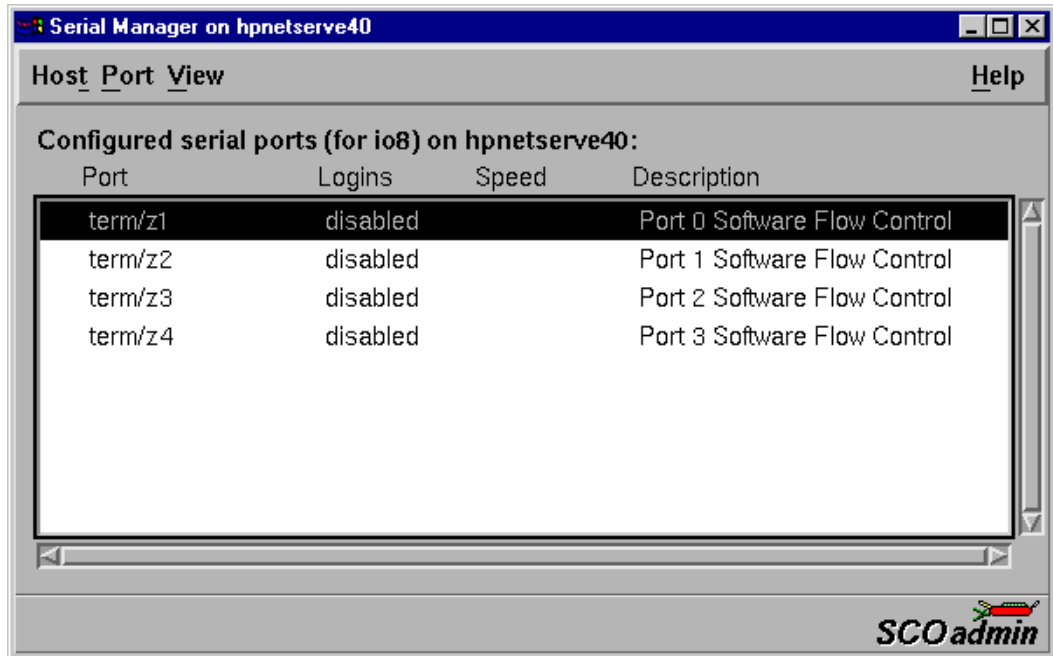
Serial Manager on hpnetserve40

Host Port View Help

Configured serial ports (for io8) on hpnetserve40:

| Port | Logins | Speed | Description |
|---|---|---|---|
| term/z1 | disabled | | Port 0 Software Flow Control |
| term/z2 | disabled | | Port 1 Software Flow Control |
| term/z3 | disabled | | Port 2 Software Flow Control |
| term/z4 | disabled | | Port 3 Software Flow Control |

SCOadmin